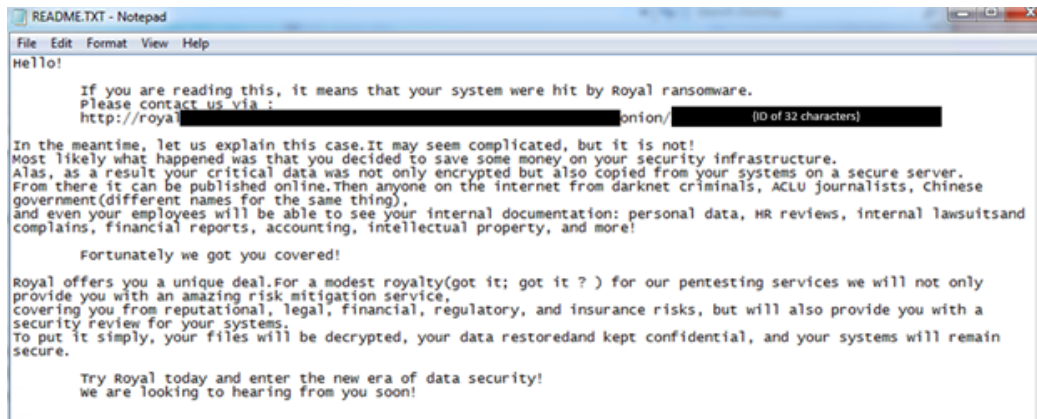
README.TXT - Notepad

File Edit Format View Help

Hello!

If you are reading this, it means that your system were hit by Royal ransomware.
Please contact us via :
http://royal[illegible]onion/ (ID of 32 characters)

In the meantime, let us explain this case.It may seem complicated, but it is not!
Most likely what happened was that you decided to save some money on your security infrastructure.
Alas, as a result your critical data was not only encrypted but also copied from your systems on a secure server.
From there it can be published online.Then anyone on the internet from darknet criminals, ACLU journalists, Chinese government(different names for the same thing),
and even your employees will be able to see your internal documentation: personal data, HR reviews, internal lawsuitsand complains, financial reports, accounting, intellectual property, and more!

Fortunately we got you covered!

Royal offers you a unique deal.For a modest royalty(got it; got it ? ) for our pentesting services we will not only provide you with an amazing risk mitigation service,
covering you from reputational, legal, financial, regulatory, and insurance risks, but will also provide you with a security review for your systems.
To put it simply, your files will be decrypted, your data restoredand kept confidential, and your systems will remain secure.

Try Royal today and enter the new era of data security!
We are looking to hearing from you soon!